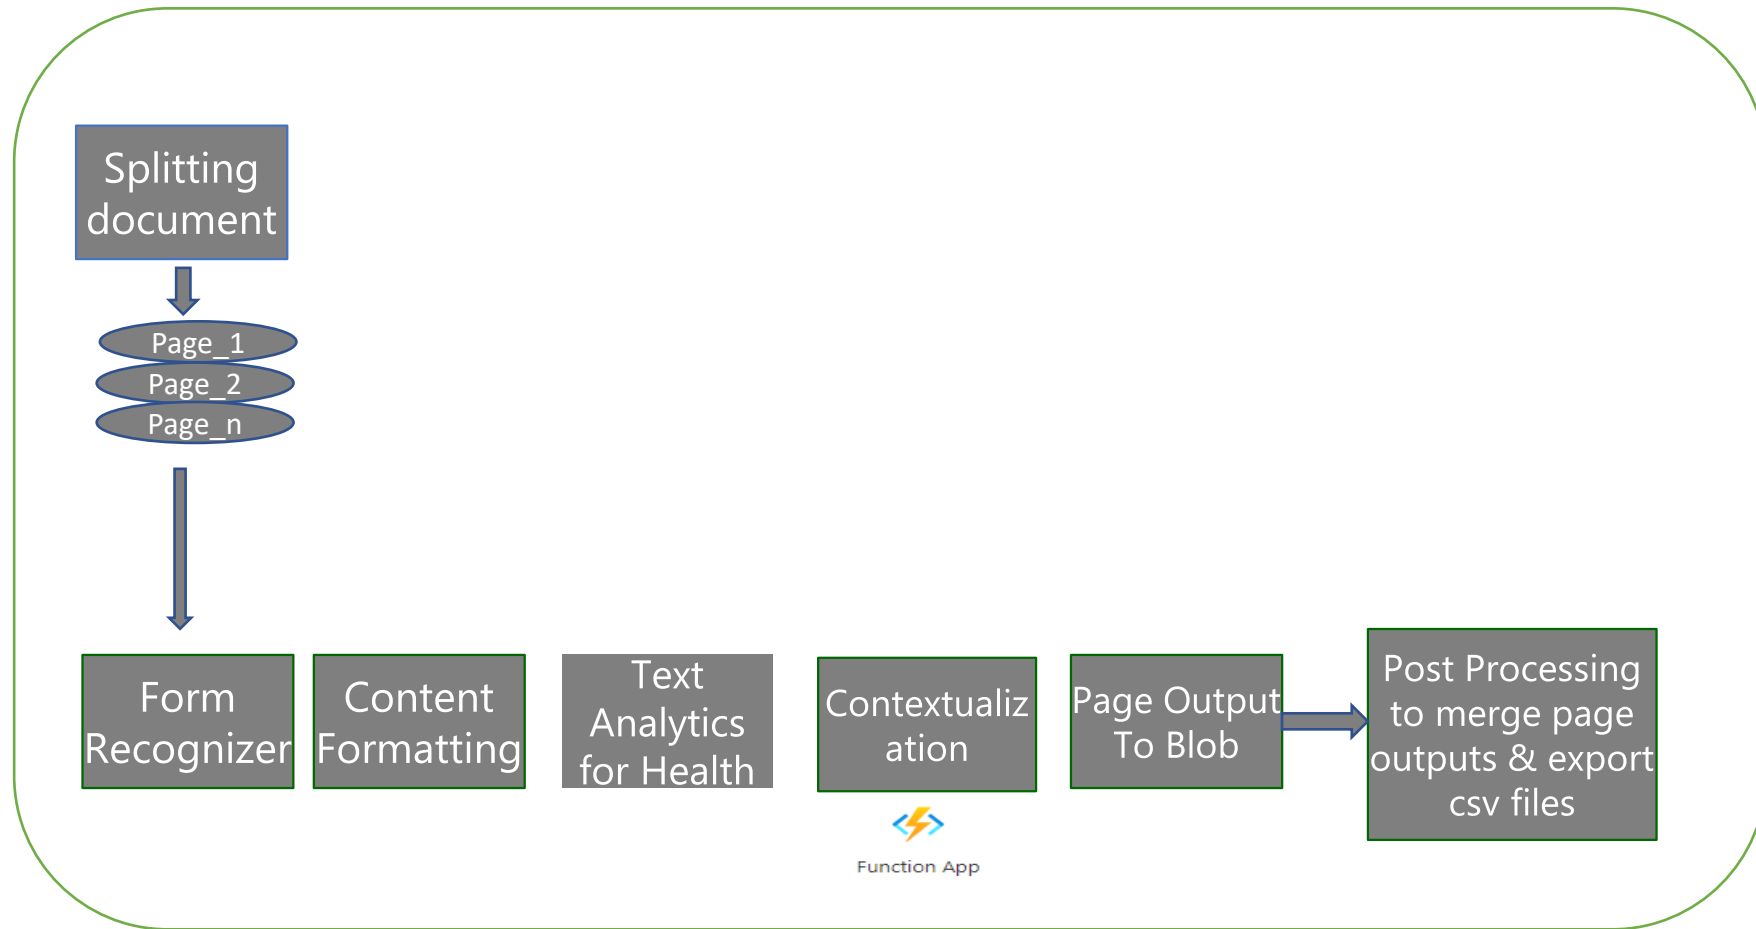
Splitting document

Page_1
Page_2
Page_n

Form Recognizer

Content Formatting

Text Analytics for Health

Contextualiz ation

Function App

Page Output To Blob

Post Processing to merge page outputs & export csv files